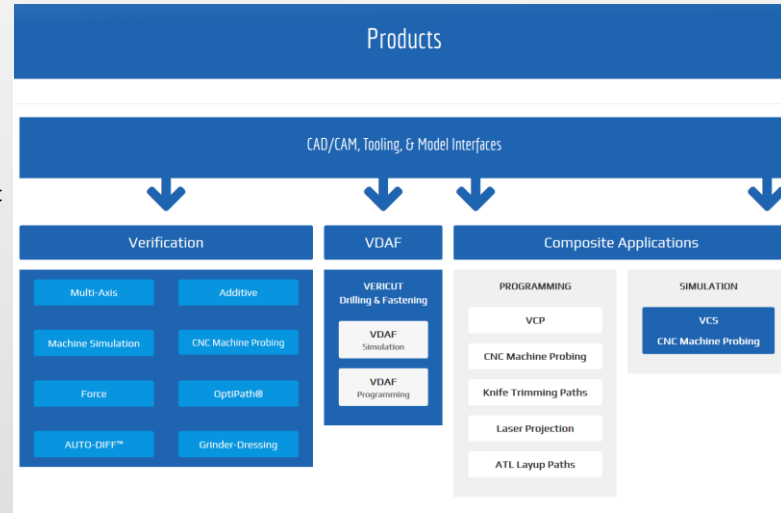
Products

CAD/CAM, Tooling, & Model Interfaces

Verification

Multi-Axis

Additive

Machine Simulation

CNC Machine Probing

Force

OptiPath®

AUTO-DIFF™

Grinder-Dressing

VDAF

VERICUT Drilling & Fastening

VDAF Simulation

VDAF Programming

Composite Applications

PROGRAMMING

VCP

CNC Machine Probing

Knife Trimming Paths

Laser Projection

ATL Layup Paths

SIMULATION

VCS CNC Machine Probing